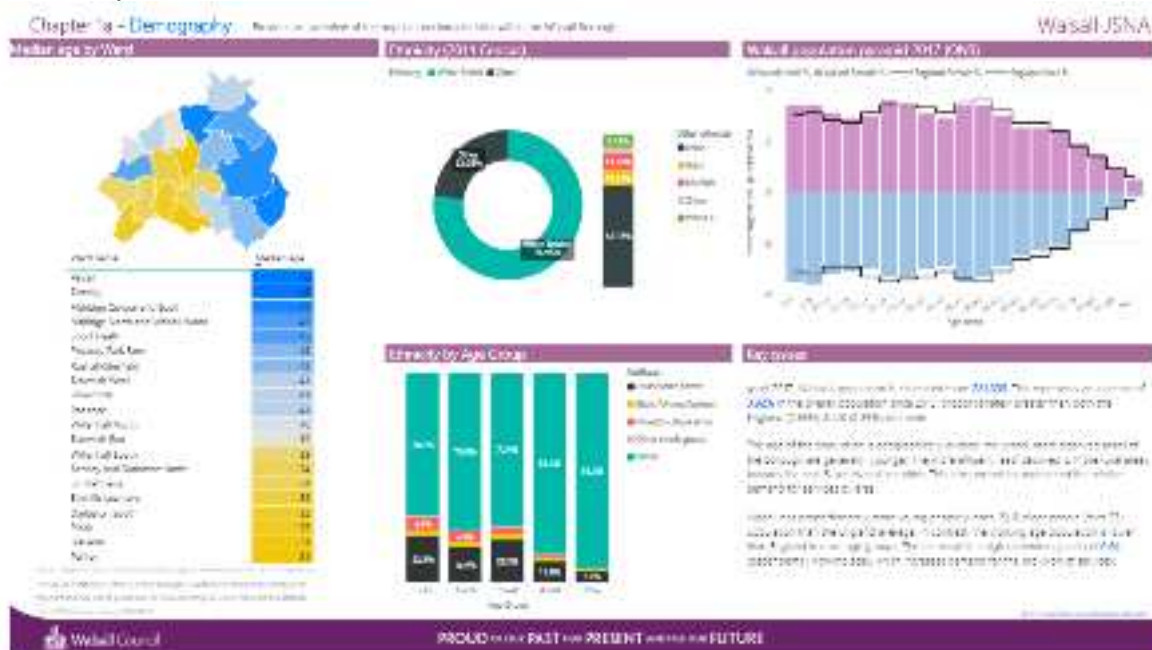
Chapter 1a - Demography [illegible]

Walsall JSNA

Median age by Ward

Ethnicity (2011 Census)

Ethnicity ● White British ● Other

Walsall population pyramid 2017 (ONS)

Ethnicity by Age Group

Key points

| Ward Name | Median Age |
|---|---|
| Aldridge Central and South | |
| Aldridge North and Walsall Wood | |
| Streetly | |
| Pheasey Park Farm | |
| Rushall-Shelfield | |
| Brownhills | |
| Willenhall North | |
| Bentley and Darlaston North | |
| Palfrey | |
| Pleck | |
| St. Matthew's | |
| Walsall | |

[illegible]

Age Group

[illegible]

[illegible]

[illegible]

Walsall Council

PROUD of our PAST our PRESENT and for our FUTURE